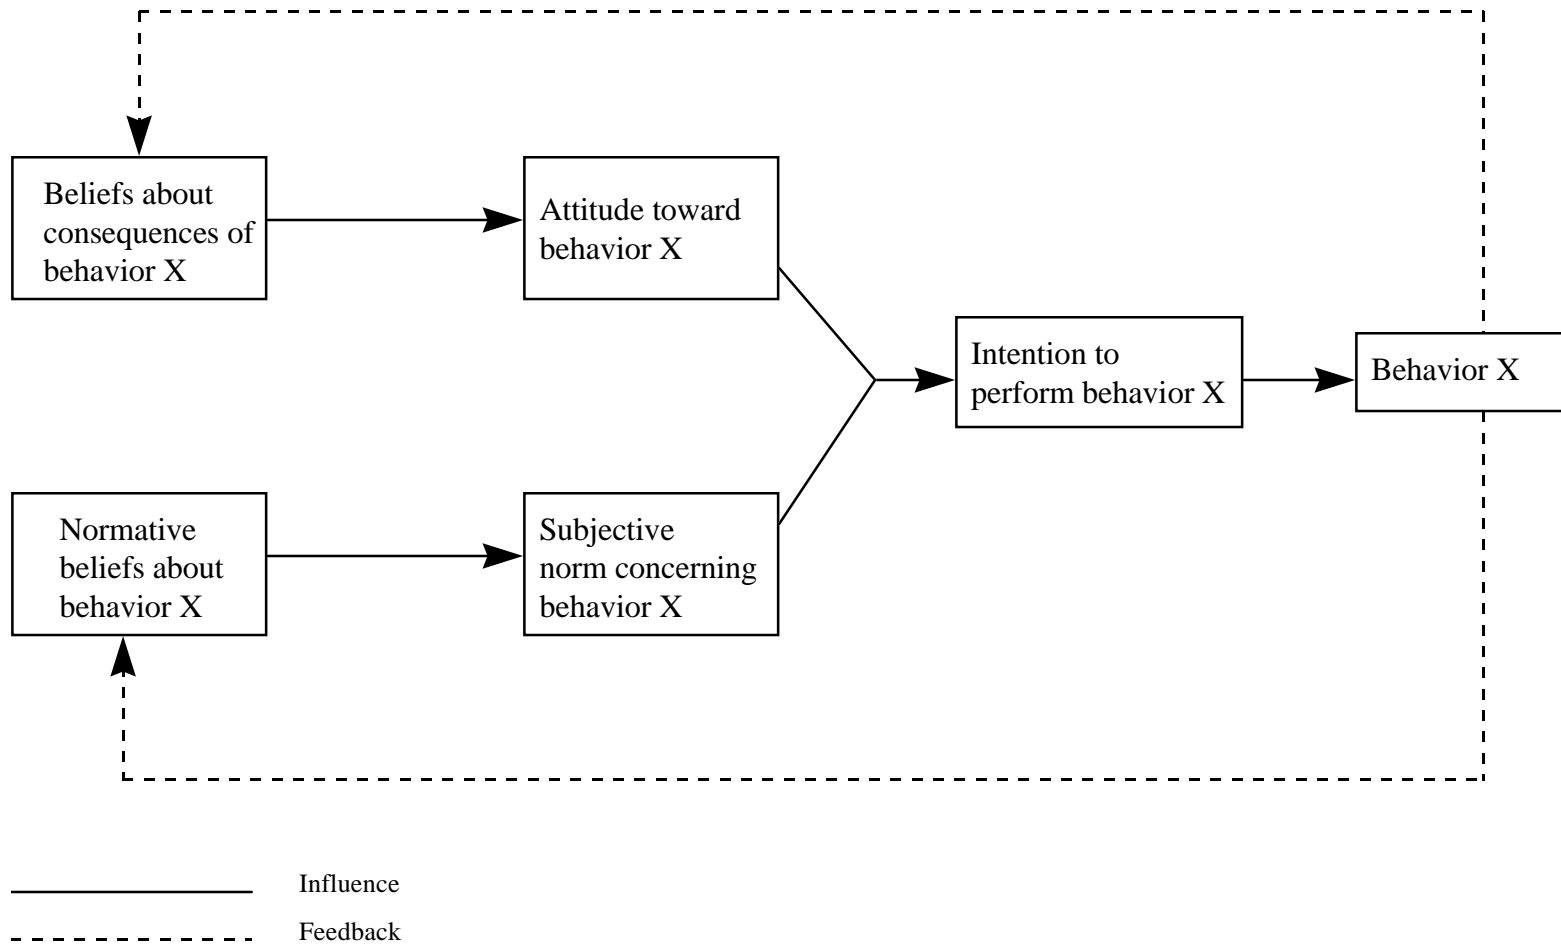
Beliefs about consequences of behavior X

Attitude toward behavior X

Normative beliefs about behavior X

Subjective norm concerning behavior X

Intention to perform behavior X

Behavior X

Influence

Feedback